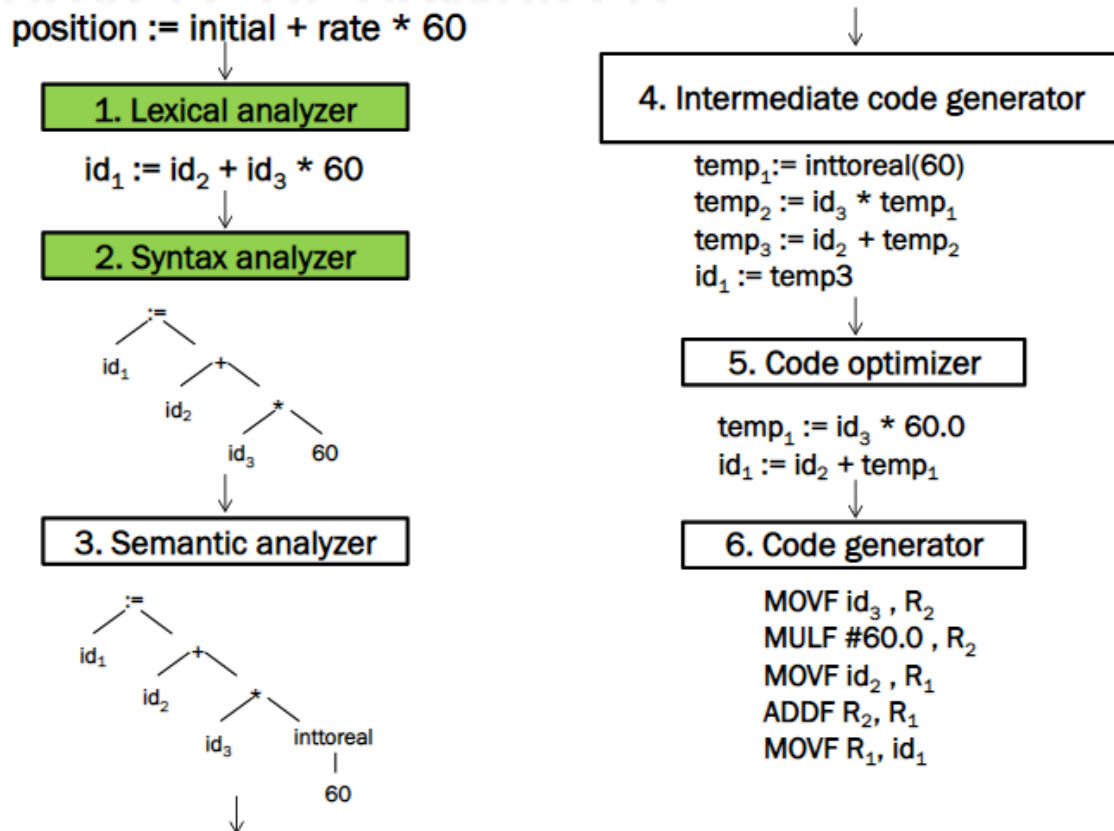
position := initial + rate * 60

1. Lexical analyzer

$id_1$ := $id_2$ + $id_3$ * 60

2. Syntax analyzer

:=
$id_1$
+
$id_2$
*
$id_3$
60

3. Semantic analyzer

:=
$id_1$
+
$id_2$
*
$id_3$
inttoreal
60

4. Intermediate code generator

$temp_1$:= inttoreal(60)
$temp_2$ := $id_3$ * $temp_1$
$temp_3$ := $id_2$ + $temp_2$
$id_1$ := temp3

5. Code optimizer

$temp_1$ := $id_3$ * 60.0
$id_1$ := $id_2$ + $temp_1$

6. Code generator

MOVF $id_3$ , $R_2$
MULF #60.0 , $R_2$
MOVF $id_2$ , $R_1$
ADDF $R_2$, $R_1$
MOVF $R_1$, $id_1$